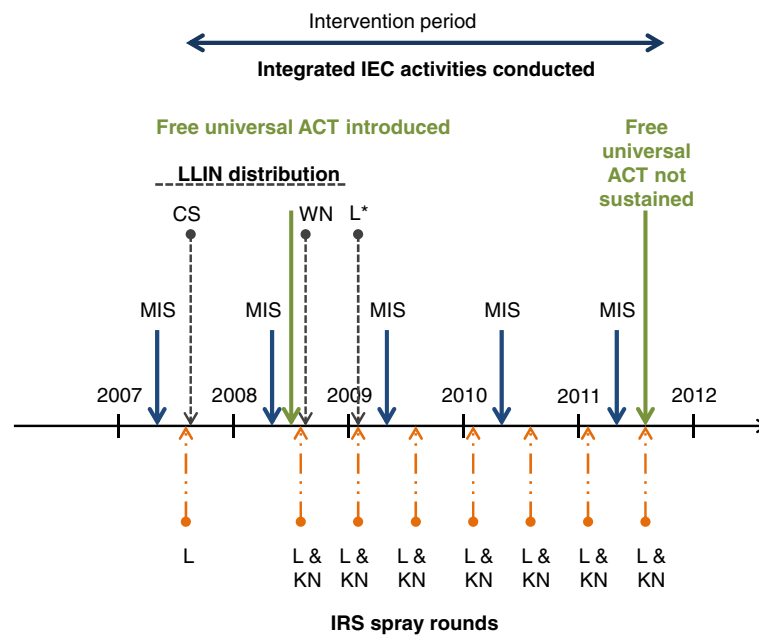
Intervention period

Integrated IEC activities conducted

Free universal ACT introduced

Free universal ACT not sustained

LLIN distribution

CS

WN

L*

MIS

MIS

MIS

MIS

MIS

2007

2008

2009

2010

2011

2012

L

L & KN

L & KN

L & KN

L & KN

L & KN

L & KN

L & KN

IRS spray rounds